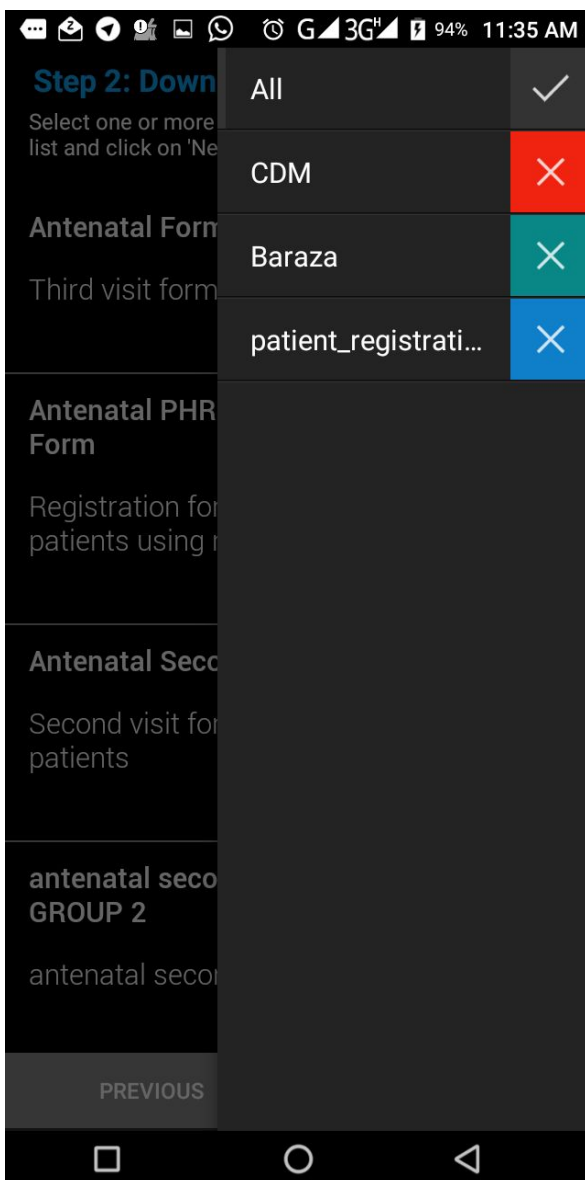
G 3G 94% 11:35 AM

Step 2: Down

Select one or more list and click on 'Ne

Antenatal Form

Third visit form

Antenatal PHR Form

Registration for patients using

Antenatal Seco

Second visit for patients

antenatal seco GROUP 2

antenatal secon

PREVIOUS

All

CDM

Baraza

patient_registrati...